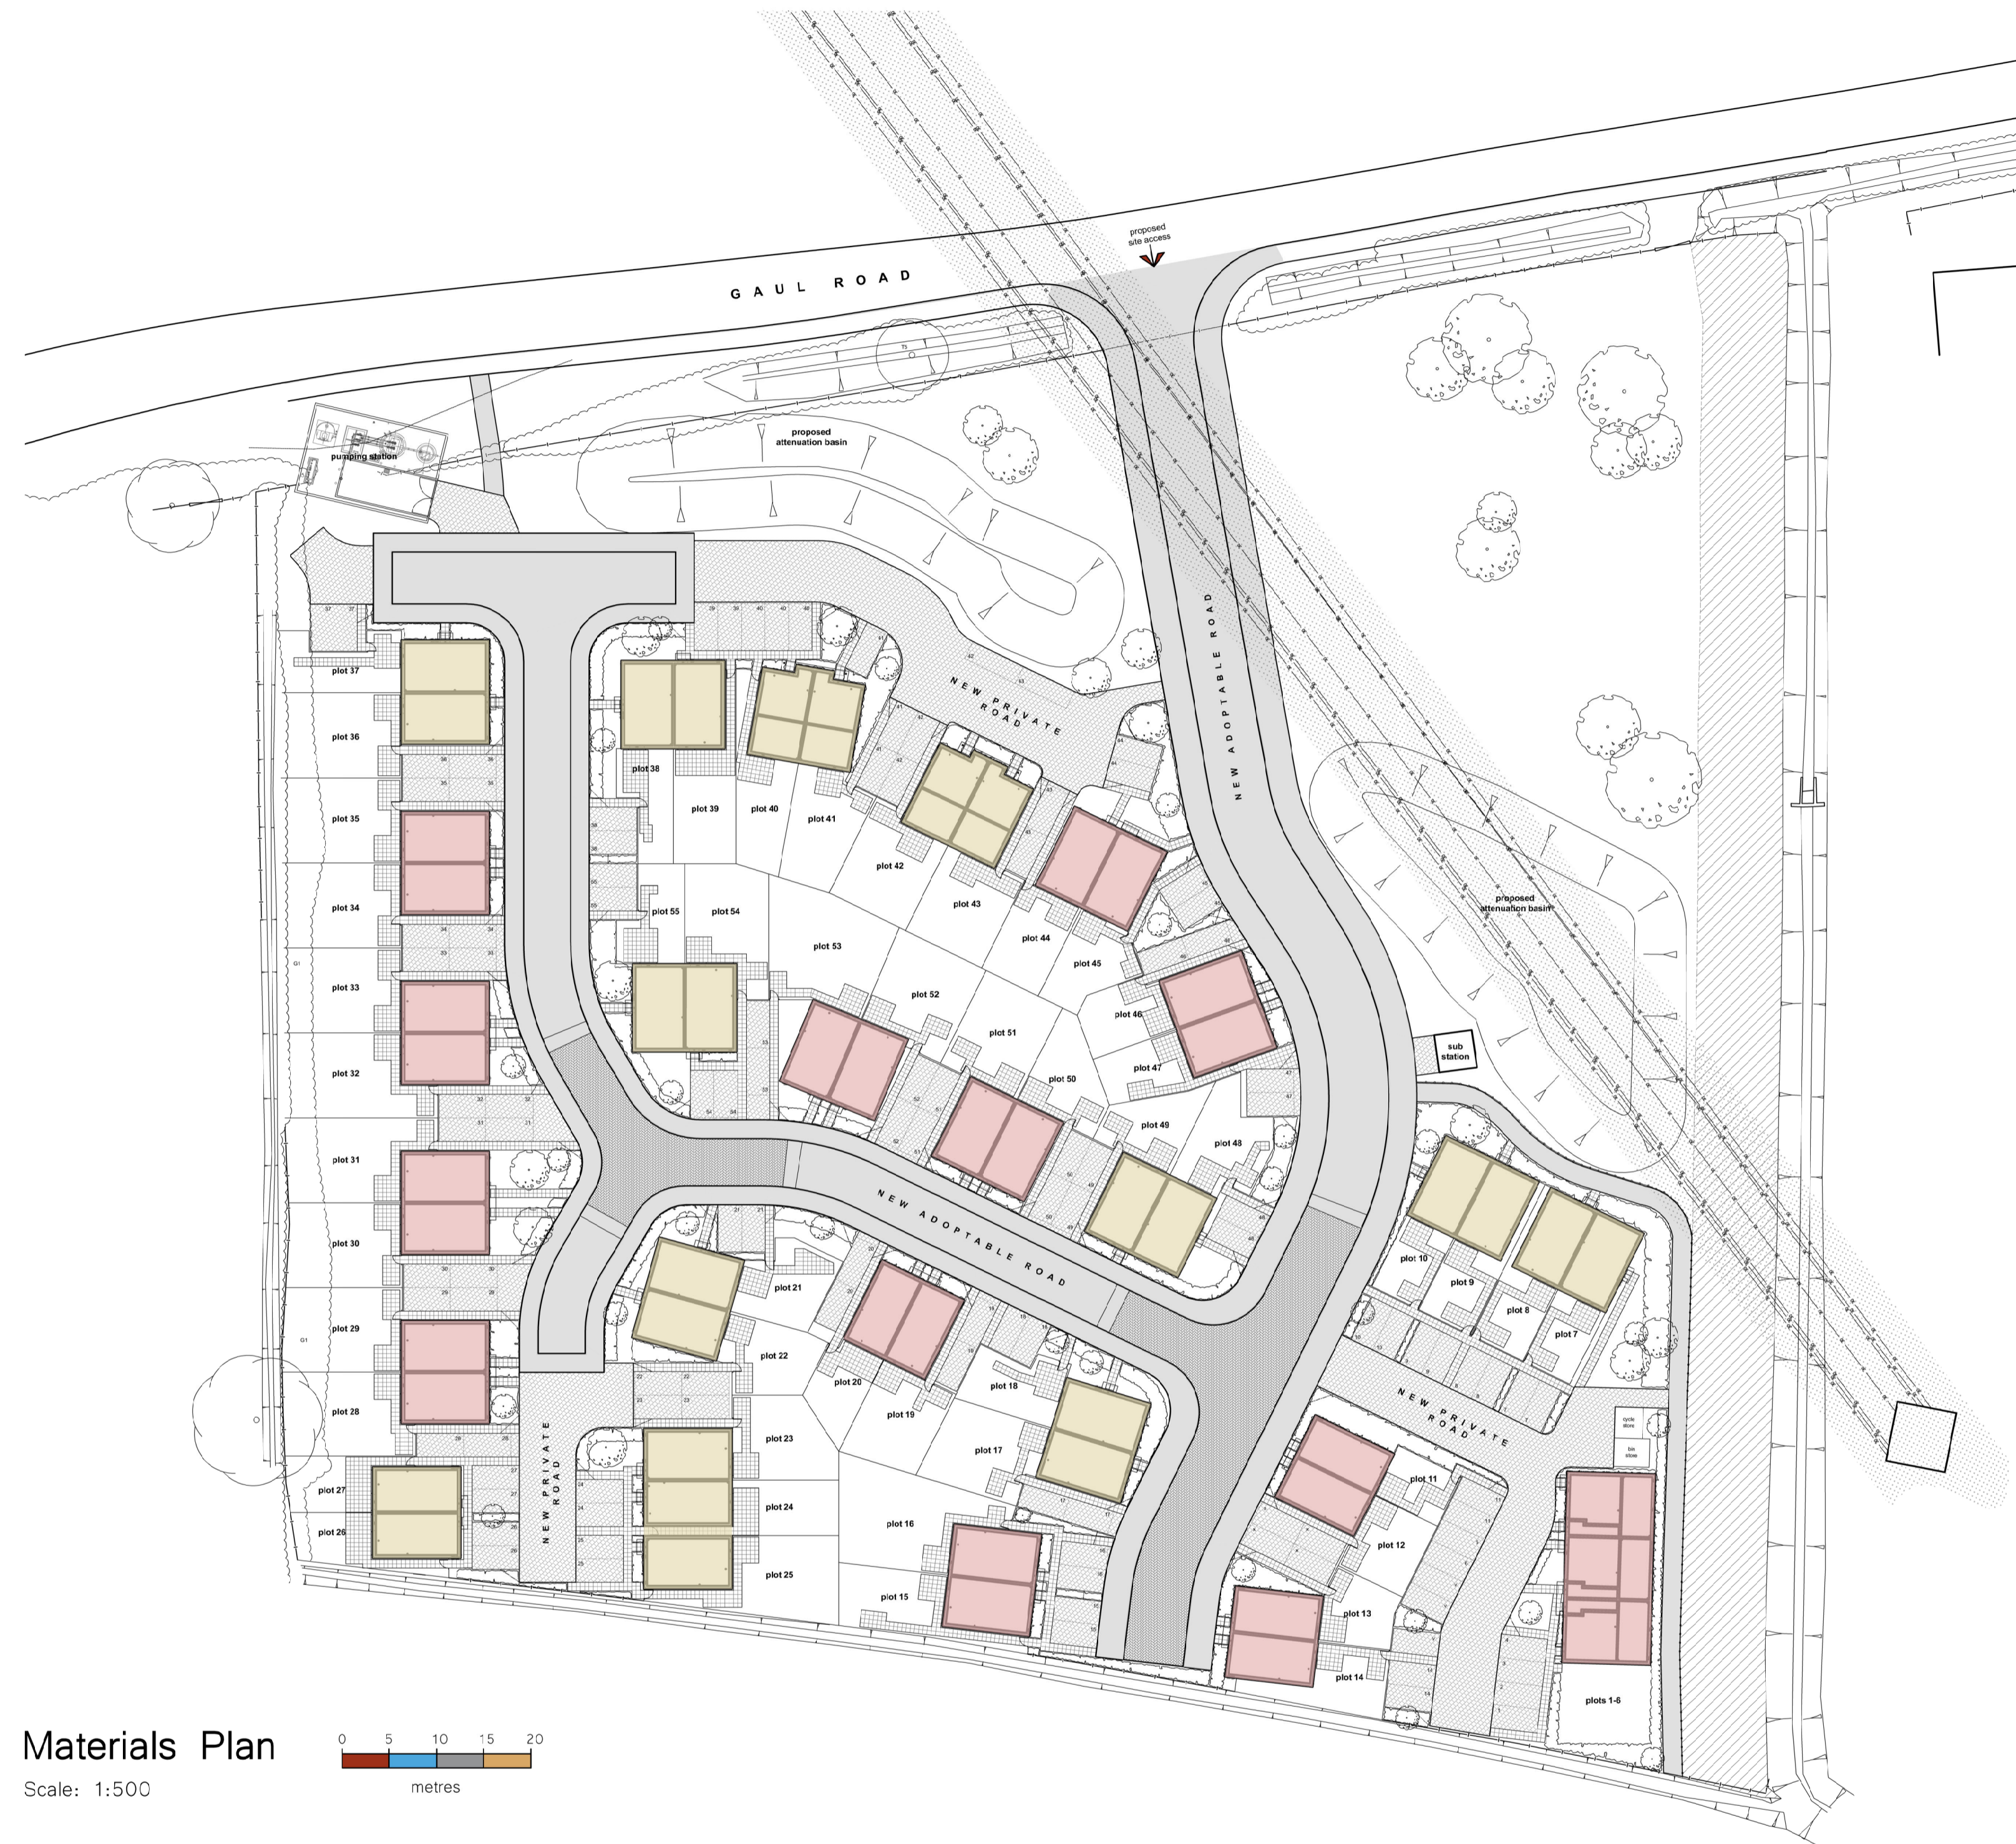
GAUL ROAD

proposed site access

pumping station

proposed attenuation basin

NEW PRIVATE ROAD

NEW ADOPTABLE ROAD

proposed attenuation basin

sub station

NEW ADOPTABLE ROAD

NEW PRIVATE ROAD

NEW PRIVATE ROAD

cycle store

bin store

plot 37
plot 36
plot 35
plot 34
plot 33
plot 32
plot 31
plot 30
plot 29
plot 28
plot 27
plot 26
plot 38
plot 39
plot 40
plot 41
plot 42
plot 43
plot 44
plot 45
plot 46
plot 47
plot 48
plot 49
plot 50
plot 51
plot 52
plot 53
plot 54
plot 55
plot 21
plot 22
plot 23
plot 24
plot 25
plot 20
plot 19
plot 18
plot 17
plot 16
plot 15
plot 10
plot 9
plot 8
plot 7
plot 11
plot 12
plot 13
plot 14
plots 1-6

Materials Plan
Scale: 1:500

0 5 10 15 20
metres